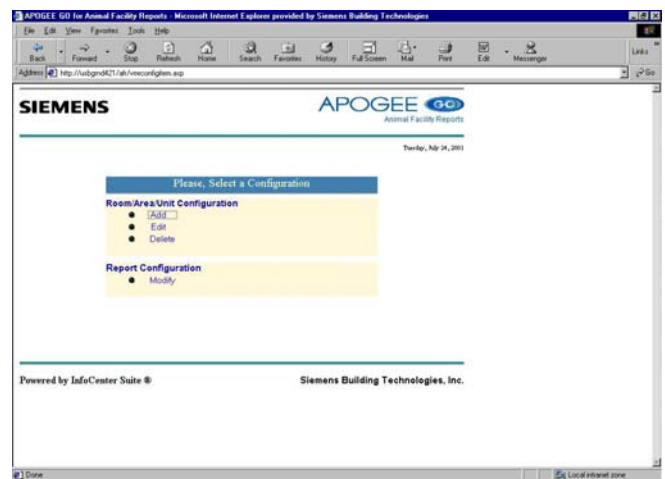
APOGEE GO for Animal Facility Reports - Microsoft Internet Explorer provided by Siemens Building Technologies

File Edit View Favorites Tools Help

Back Forward Stop Refresh Home Search Favorites History Full Screen Mail Print Edit Messenger

Address http://usbgnd421/afr/viewconfigitem.asp

Links

Go

SIEMENS

APOGEE GO

Animal Facility Reports

Tuesday, July 24, 2001

Please, Select a Configuration

Room/Area/Unit Configuration

- Add
- Edit
- Delete

Report Configuration

- Modify

Powered by InfoCenter Suite ®

Siemens Building Technologies, Inc.

Done

Local intranet zone